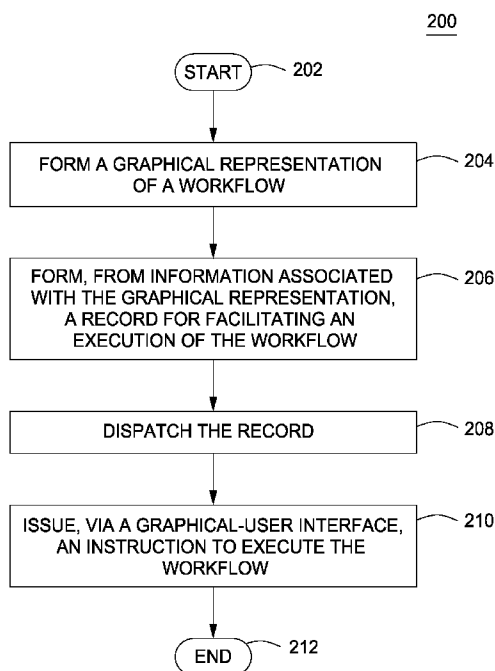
200

START 202

FORM A GRAPHICAL REPRESENTATION OF A WORKFLOW 204

FORM, FROM INFORMATION ASSOCIATED WITH THE GRAPHICAL REPRESENTATION, A RECORD FOR FACILITATING AN EXECUTION OF THE WORKFLOW 206

DISPATCH THE RECORD 208

ISSUE, VIA A GRAPHICAL-USER INTERFACE, AN INSTRUCTION TO EXECUTE THE WORKFLOW 210

END 212